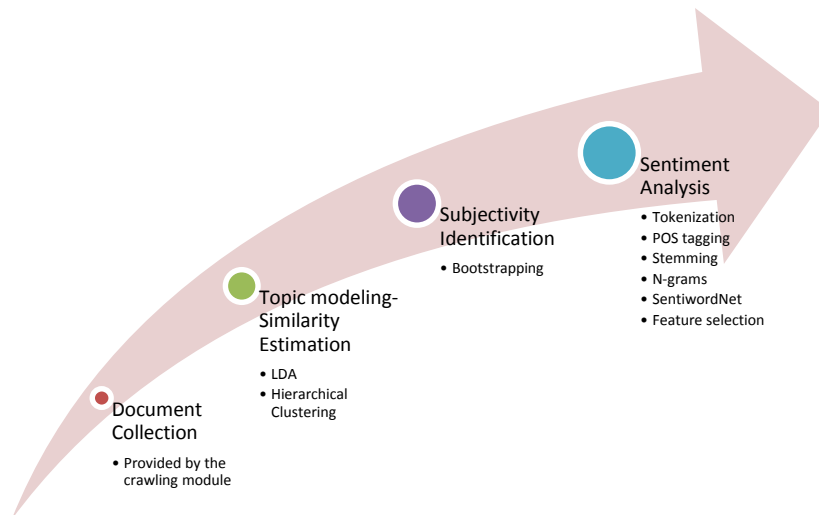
Document Collection

• Provided by the crawling module

Topic modeling-Similarity Estimation

• LDA
• Hierarchical Clustering

Subjectivity Identification

• Bootstrapping

Sentiment Analysis

• Tokenization
• POS tagging
• Stemming
• N-grams
• SentiwordNet
• Feature selection